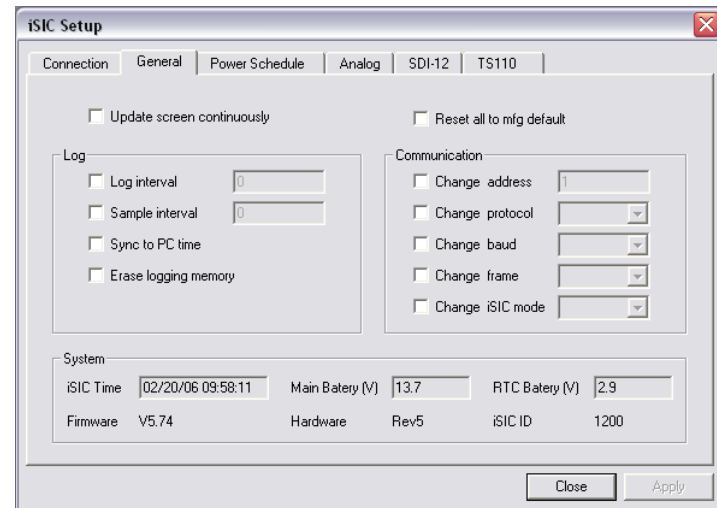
iSIC Setup

Connection | General | Power Schedule | Analog | SDI-12 | TS110

Update screen continuously

Reset all to mfg default

Log

Log interval 0

Sample interval 0

Sync to PC time

Erase logging memory

Communication

Change address 1

Change protocol

Change baud

Change frame

Change iSIC mode

System

iSIC Time 02/20/06 09:58:11

Main Batery (V) 13.7

RTC Batery (V) 2.9

Firmware V5.74

Hardware Rev5

iSIC ID 1200

Close

Apply